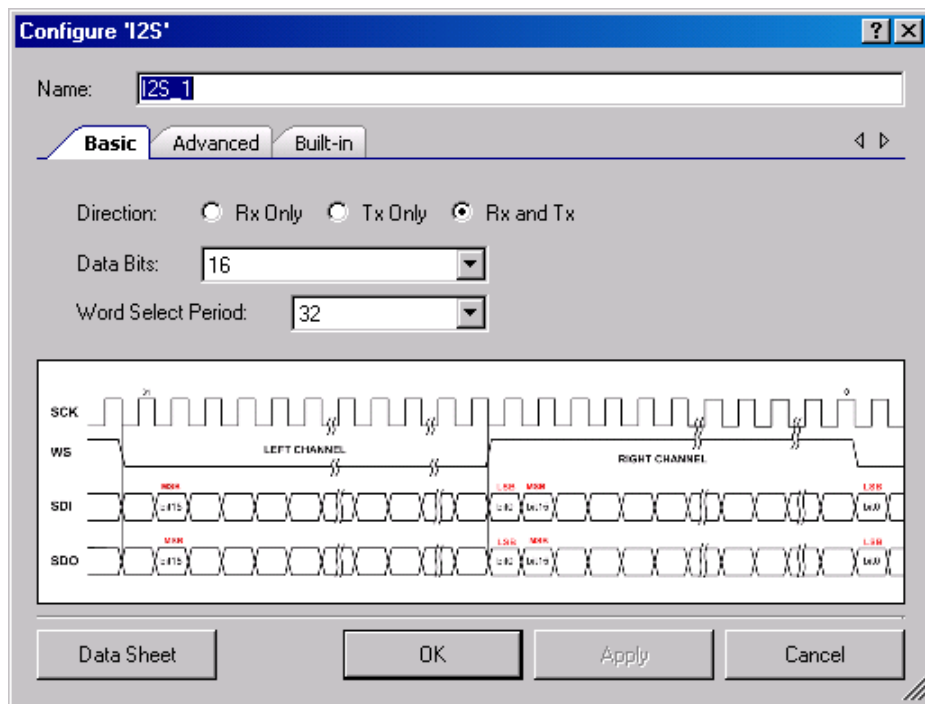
Configure 'I2S'

?

Name: I2S_1

Basic Advanced Built-in

Direction: Rx Only Tx Only Rx and Tx

Data Bits: 16

Word Select Period: 32

31

0

SCK

WS

LEFT CHANNEL

RIGHT CHANNEL

SDI

MSB

bit15

LSB

bit0

MSB

bit15

LSB

bit0

SDO

MSB

bit15

LSB

bit0

MSB

bit15

LSB

bit0

Data Sheet

OK

Apply

Cancel